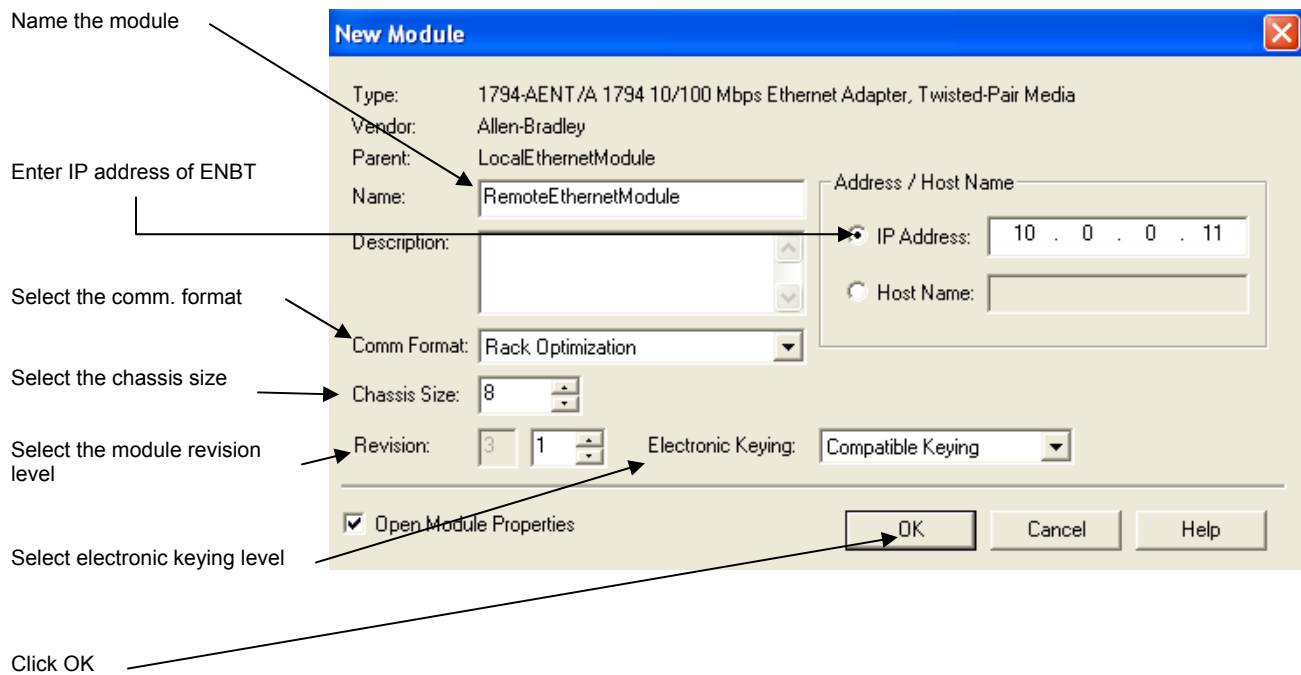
Name the module

New Module

Type: 1794-AENT/A 1794 10/100 Mbps Ethernet Adapter, Twisted-Pair Media
Vendor: Allen-Bradley
Parent: LocalEthernetModule

Enter IP address of ENBT

Name: RemoteEthernetModule

Address / Host Name

Description:

IP Address: 10 . 0 . 0 . 11

Host Name:

Select the comm. format

Comm Format: Rack Optimization

Select the chassis size

Chassis Size: 8

Select the module revision level

Revision: 3 1

Electronic Keying: Compatible Keying

Open Module Properties

OK

Cancel

Help

Select electronic keying level

Click OK